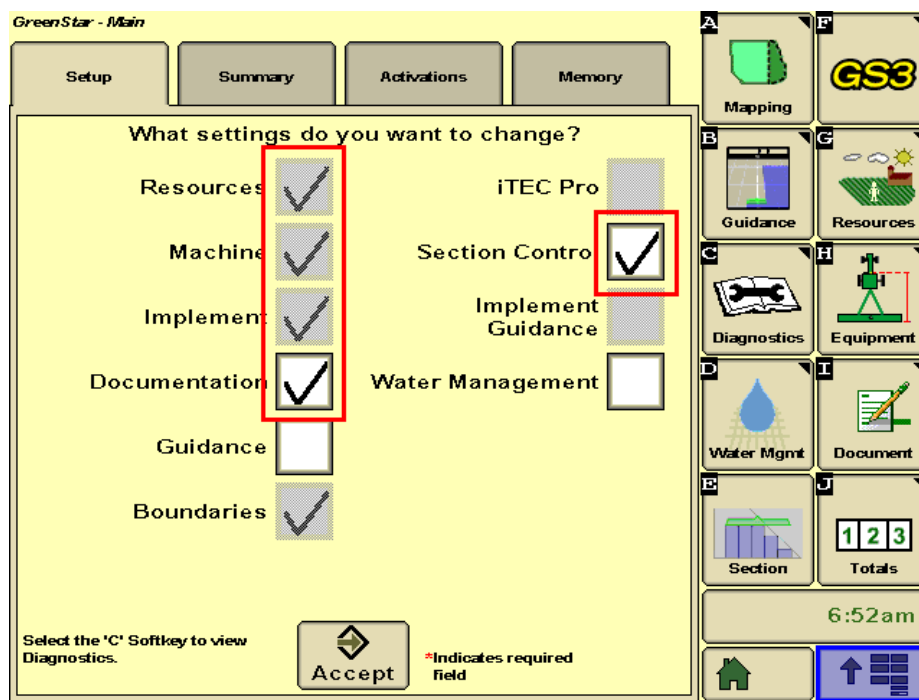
GreenStar - Main

Setup

Summary

Activations

Memory

What settings do you want to change?

Resources

Machine

Implement

Documentation

Guidance

Boundaries

iTEC Pro

Section Contro

Implement Guidance

Water Management

Select the 'C' Softkey to view Diagnostics.

Accept

*Indicates required field

A

Mapping

F

GS3

B

Guidance

G

Resources

C

Diagnostics

H

Equipment

D

Water Mgmt

I

Document

E

Section

J

1 2 3

Totals

6:52am